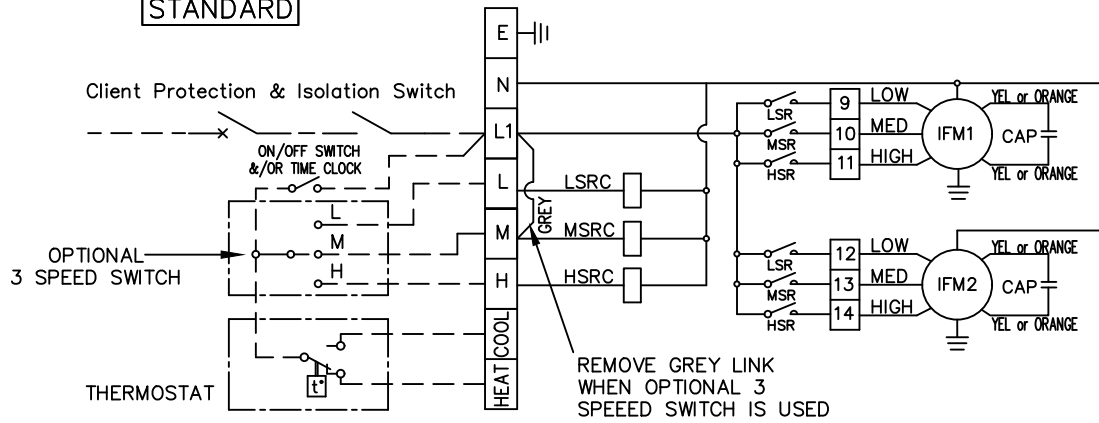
STANDARD

Client Protection & Isolation Switch

ON/OFF SWITCH &/OR TIME CLOCK

OPTIONAL 3 SPEED SWITCH

L
M
H

THERMOSTAT

t°

E
N
L1
L
M
H
COOL
HEAT

GREY

LSRC
MSRC
HSRC

REMOVE GREY LINK WHEN OPTIONAL 3 SPEEED SWITCH IS USED

LSR
MSR
HSR

9
10
11

LOW
MED
HIGH

IFM1

CAP

YEL or ORANGE
YEL or ORANGE

LSR
MSR
HSR

12
13
14

LOW
MED
HIGH

IFM2

CAP

YEL or ORANGE
YEL or ORANGE